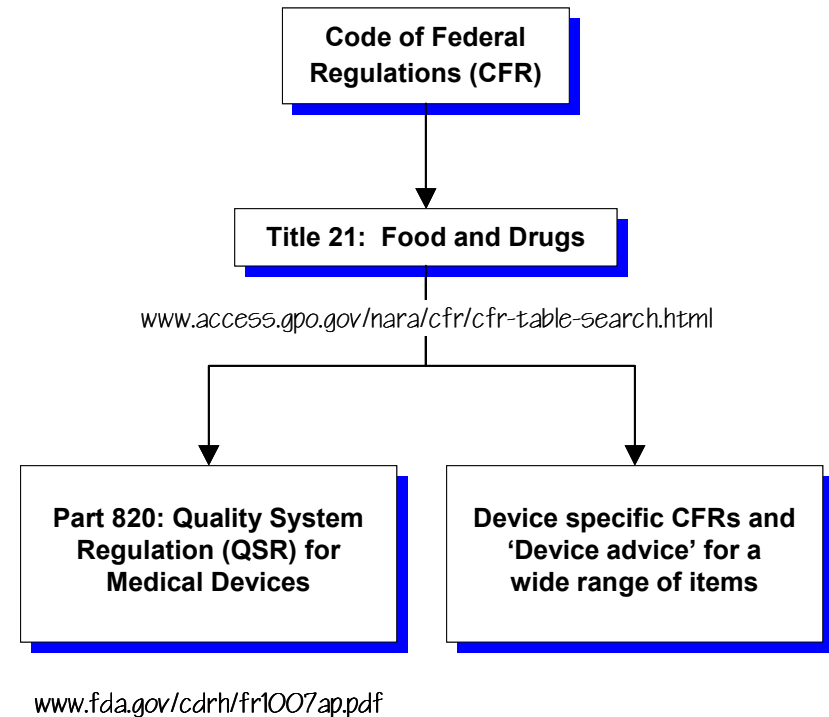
Code of Federal Regulations (CFR)

Title 21: Food and Drugs

www.access.gpo.gov/nara/cfr/cfr-table-search.html

Part 820: Quality System Regulation (QSR) for Medical Devices

Device specific CFRs and 'Device advice' for a wide range of items

www.fda.gov/cdrh/fr1007ap.pdf